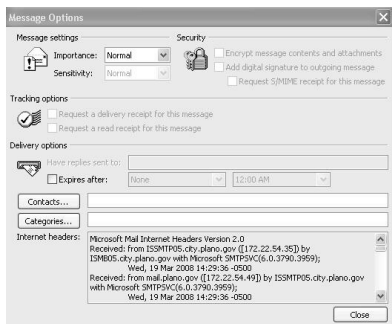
Message Options

Message settings

Importance: Normal

Sensitivity: Normal

Security

Encrypt message contents and attachments

Add digital signature to outgoing message

Request S/MIME receipt for this message

Tracking options

Request a delivery receipt for this message

Request a read receipt for this message

Delivery options

Have replies sent to:

Expires after: None 12:00 AM

Contacts...

Categories...

Internet headers: Microsoft Mail Internet Headers Version 2.0
Received: from ISSMTP05.city.plano.gov ([172.22.54.35]) by ISMB05.city.plano.gov with Microsoft SMTPSVC(6.0.3790.3959);
Wed, 19 Mar 2008 14:29:36 -0500
Received: from mail.plano.gov ([172.22.54.49]) by ISSMTP05.city.plano.gov with Microsoft SMTPSVC(6.0.3790.3959);
Wed, 19 Mar 2008 14:29:36 -0500

Close